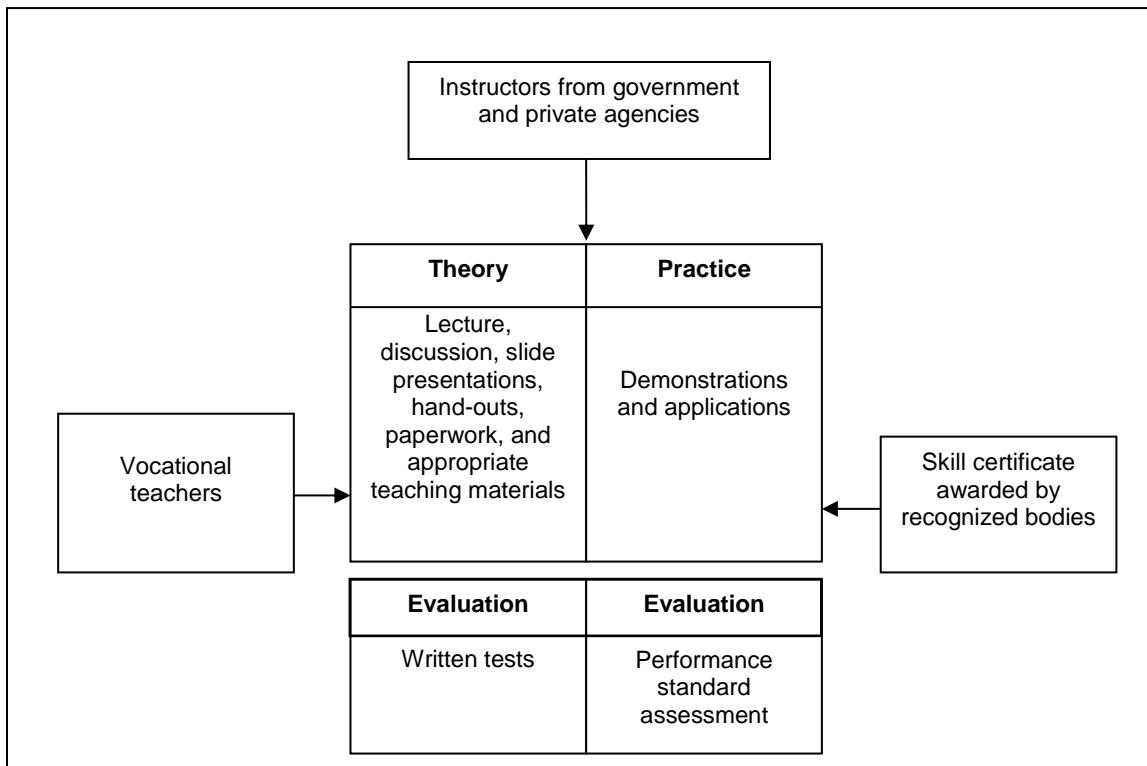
Instructors from government and private agencies

| Theory | Practice |
|---|---|
| Lecture, discussion, slide presentations, hand-outs, paperwork, and appropriate teaching materials | Demonstrations and applications |

Vocational teachers

Skill certificate awarded by recognized bodies

| Evaluation | Evaluation |
|---|---|
| Written tests | Performance standard assessment |